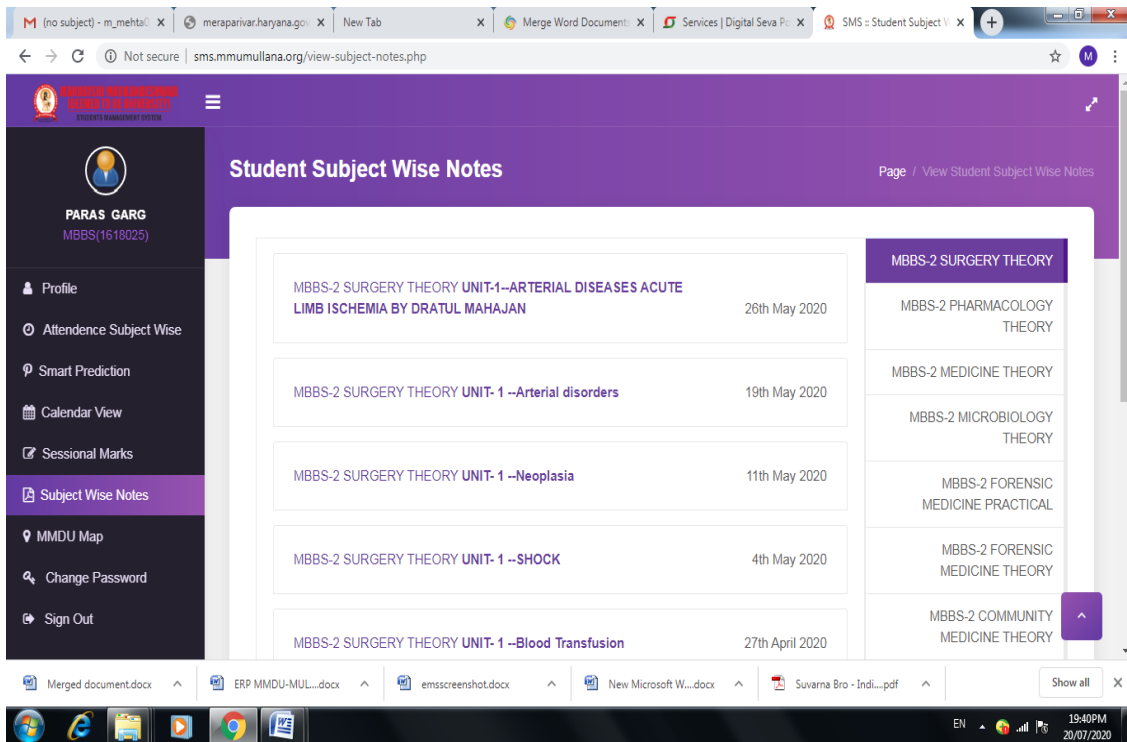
M (no subject) - m_mehta0 ×
meraparivar.haryana.go ×
New Tab ×
Merge Word Document ×
Services | Digital Seva Po ×
SMS :: Student Subject W ×

Not secure | sms.mmumullana.org/view-subject-notes.php

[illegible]
STUDENTS MANAGEMENT SYSTEM

PARAS GARG
MBBS(1618025)

Profile
Attendence Subject Wise
Smart Prediction
Calendar View
Sessional Marks
Subject Wise Notes
MMDU Map
Change Password
Sign Out

Student Subject Wise Notes

Page / View Student Subject Wise Notes

MBBS-2 SURGERY THEORY UNIT-1--ARTERIAL DISEASES ACUTE LIMB ISCHEMIA BY DRATUL MAHAJAN 26th May 2020

MBBS-2 SURGERY THEORY UNIT- 1 --Arterial disorders 19th May 2020

MBBS-2 SURGERY THEORY UNIT- 1 --Neoplasia 11th May 2020

MBBS-2 SURGERY THEORY UNIT- 1 --SHOCK 4th May 2020

MBBS-2 SURGERY THEORY UNIT- 1 --Blood Transfusion 27th April 2020

MBBS-2 SURGERY THEORY
MBBS-2 PHARMACOLOGY THEORY
MBBS-2 MEDICINE THEORY
MBBS-2 MICROBIOLOGY THEORY
MBBS-2 FORENSIC MEDICINE PRACTICAL
MBBS-2 FORENSIC MEDICINE THEORY
MBBS-2 COMMUNITY MEDICINE THEORY

Merged document.docx
ERP MMDU-MUL....docx
emsscreenshot.docx
New Microsoft W....docx
Suvarna Bro - Indi....pdf
Show all

EN
19:40PM
20/07/2020